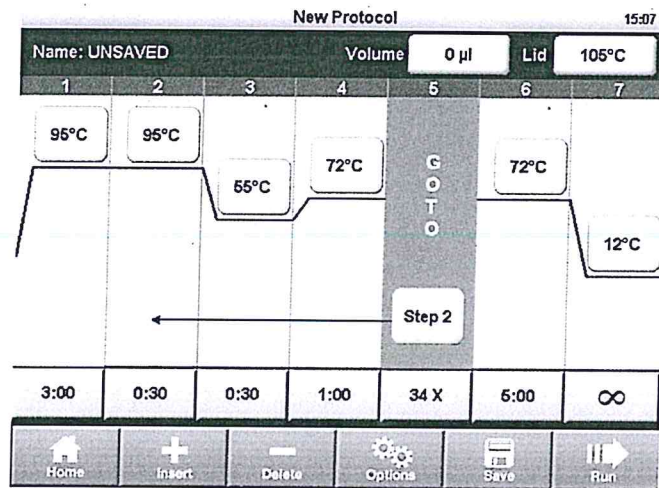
New Protocol 15:07

Name: UNSAVED Volume 0 µl Lid 105°C

| 1 | 2 | 3 | 4 | 5 | 6 | 7 |
|---|---|---|---|---|---|---|
| 95°C | 95°C | 55°C | 72°C | GOTO | 72°C | 12°C |

Step 2

| 3:00 | 0:30 | 0:30 | 1:00 | 34 X | 5:00 | $\infty$ |
|---|---|---|---|---|---|---|

Home Insert Delete Options Save Run